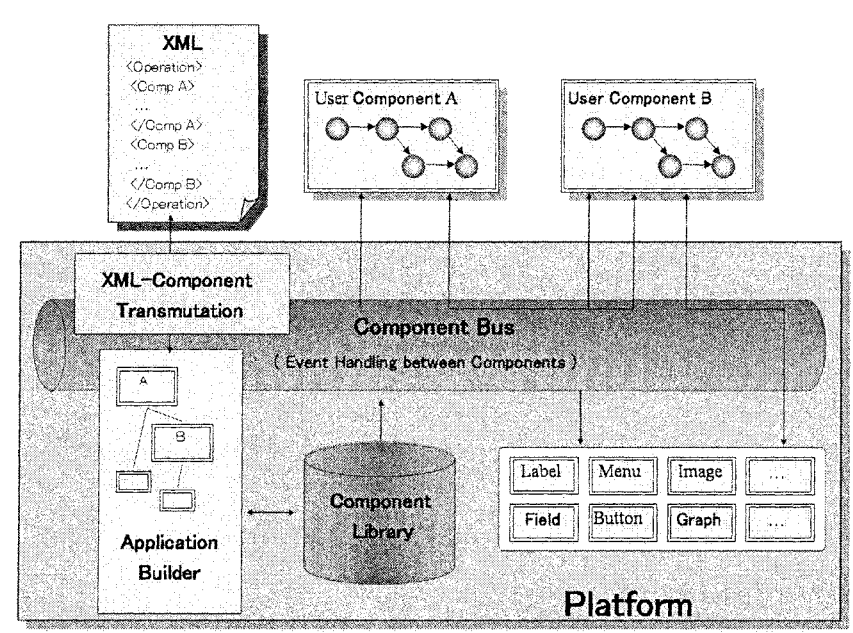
XML
<Operation>
<Comp A>
...
</Comp A>
<Comp B>
...
</Comp B>
</Operation>

User Component A

User Component B

XML-Component Transmutation

Component Bus
( Event Handling between Components )

A

B

Application Builder

Component Library

| Label | Menu | Image | ... |
|---|---|---|---|
| Field | Button | Graph | ... |

Platform